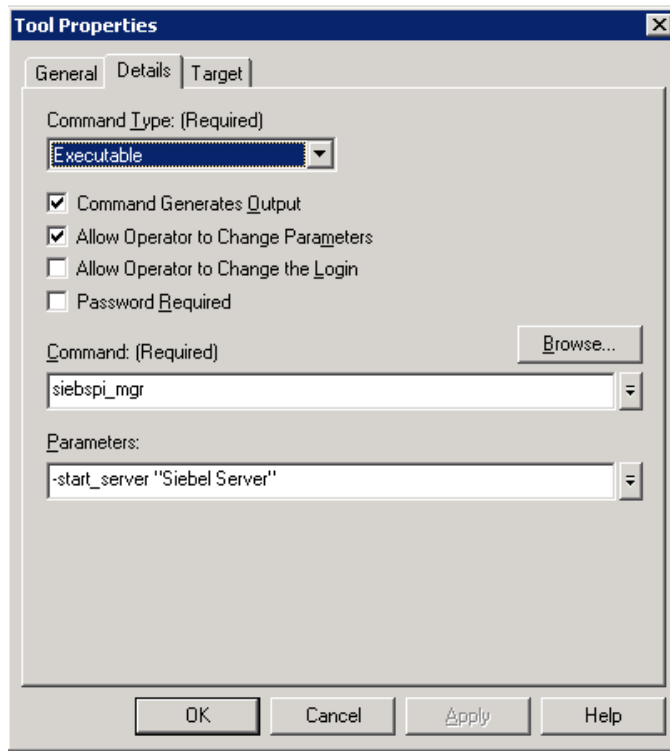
Tool Properties

General | Details | Target

Command Type: (Required)

Executable

Command Generates Output

Allow Operator to Change Parameters

Allow Operator to Change the Login

Password Required

Command: (Required)

Browse...

siebspi_mgr

Parameters:

-start_server "Siebel Server"

OK | Cancel | Apply | Help